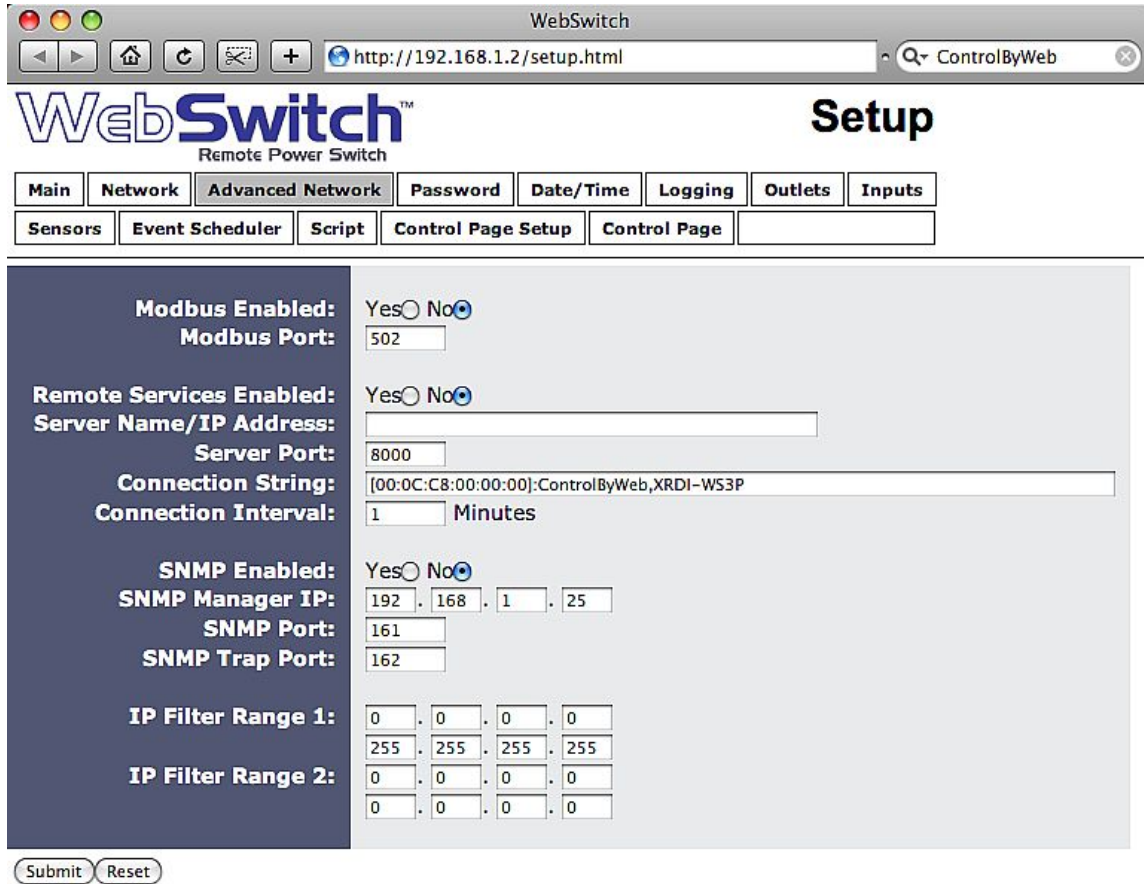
WebSwitch

http://192.168.1.2/setup.html

ControlByWeb

WebSwitch™
Remote Power Switch

Setup

Main | Network | Advanced Network | Password | Date/Time | Logging | Outlets | Inputs

Sensors | Event Scheduler | Script | Control Page Setup | Control Page

Modbus Enabled: Yes No
Modbus Port: 502

Remote Services Enabled: Yes No
Server Name/IP Address:
Server Port: 8000
Connection String: [00:0C:C8:00:00:00]:ControlByWeb,XRDI-WS3P
Connection Interval: 1 Minutes

SNMP Enabled: Yes No
SNMP Manager IP: 192 . 168 . 1 . 25
SNMP Port: 161
SNMP Trap Port: 162

IP Filter Range 1: 0 . 0 . 0 . 0
255 . 255 . 255 . 255
IP Filter Range 2: 0 . 0 . 0 . 0
0 . 0 . 0 . 0

Submit Reset